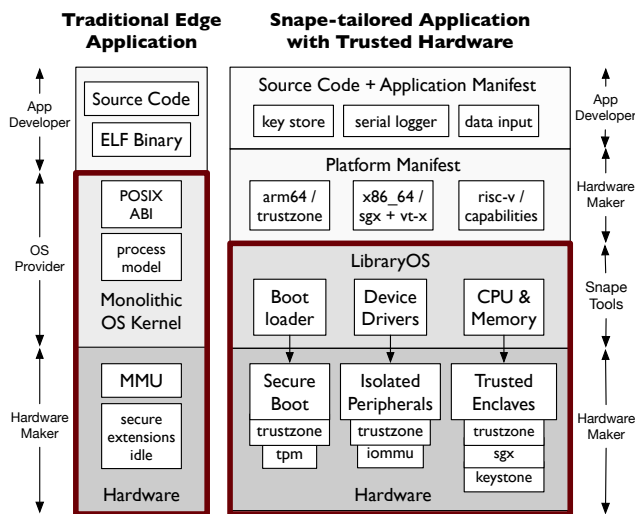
Traditional Edge Application

Snape-tailored Application with Trusted Hardware

App Developer

OS Provider

Hardware Maker

Source Code

ELF Binary

POSIX ABI

process model

Monolithic OS Kernel

MMU

secure extensions idle

Hardware

Source Code + Application Manifest

key store

serial logger

data input

Platform Manifest

arm64 / trustzone

x86_64 / sgx + vt-x

risc-v / capabilities

LibraryOS

Boot loader

Device Drivers

CPU & Memory

Secure Boot

trustzone

tpm

Isolated Peripherals

trustzone

iommu

Trusted Enclaves

trustzone

sgx

keystone

Hardware

App Developer

Hardware Maker

Snape Tools

Hardware Maker